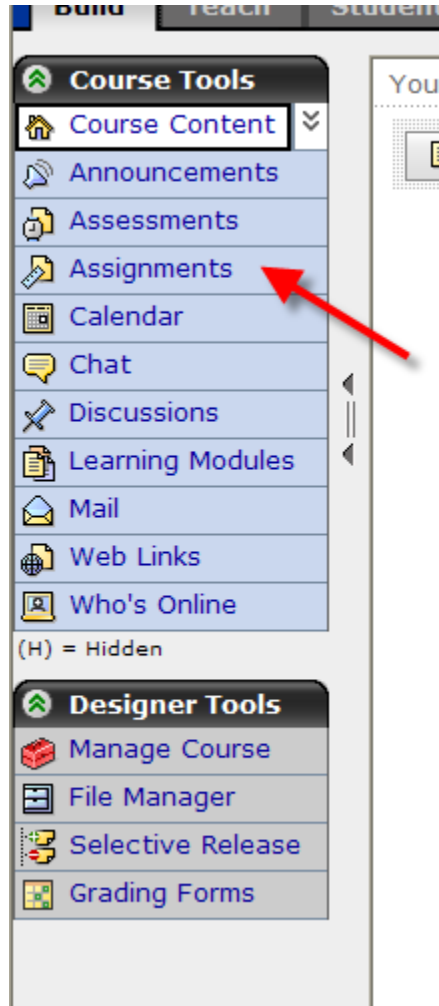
Build Teach Studen

Course Tools

Course Content

Announcements

Assessments

Assignments

Calendar

Chat

Discussions

Learning Modules

Mail

Web Links

Who's Online

(H) = Hidden

Designer Tools

Manage Course

File Manager

Selective Release

Grading Forms

You